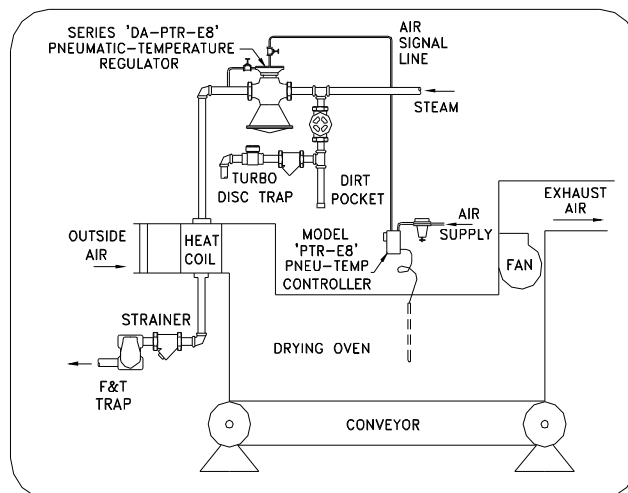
SERIES 'DA-PTR-E8'
PNEUMATIC-TEMPERATURE
REGULATOR

AIR
SIGNAL
LINE

STEAM

TURBO
DISC TRAP

DIRT
POCKET

EXHAUST
AIR

AIR
SUPPLY

OUTSIDE
AIR

HEAT
COIL

MODEL
'PTR-E8'
PNEU-TEMP
CONTROLLER

FAN

STRAINER

DRYING OVEN

F&T
TRAP

CONVEYOR